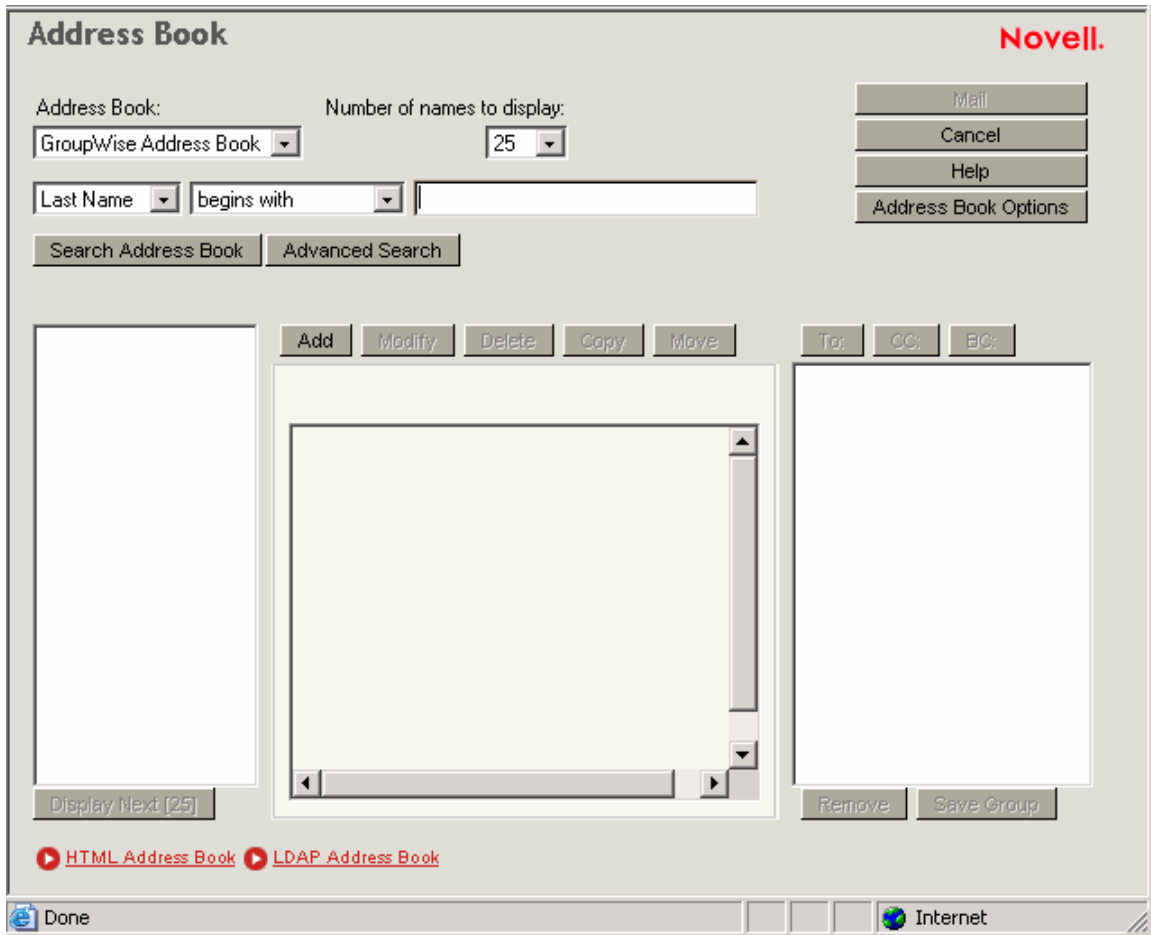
Address Book

Novell.

Address Book:
GroupWise Address Book

Number of names to display:
25

Mail
Cancel
Help
Address Book Options

Last Name
begins with

Search Address Book
Advanced Search

Add
Modify
Delete
Copy
Move

To:
CC:
BC:

Display Next [25]

Remove
Save Group

HTML Address Book
LDAP Address Book

Done
Internet